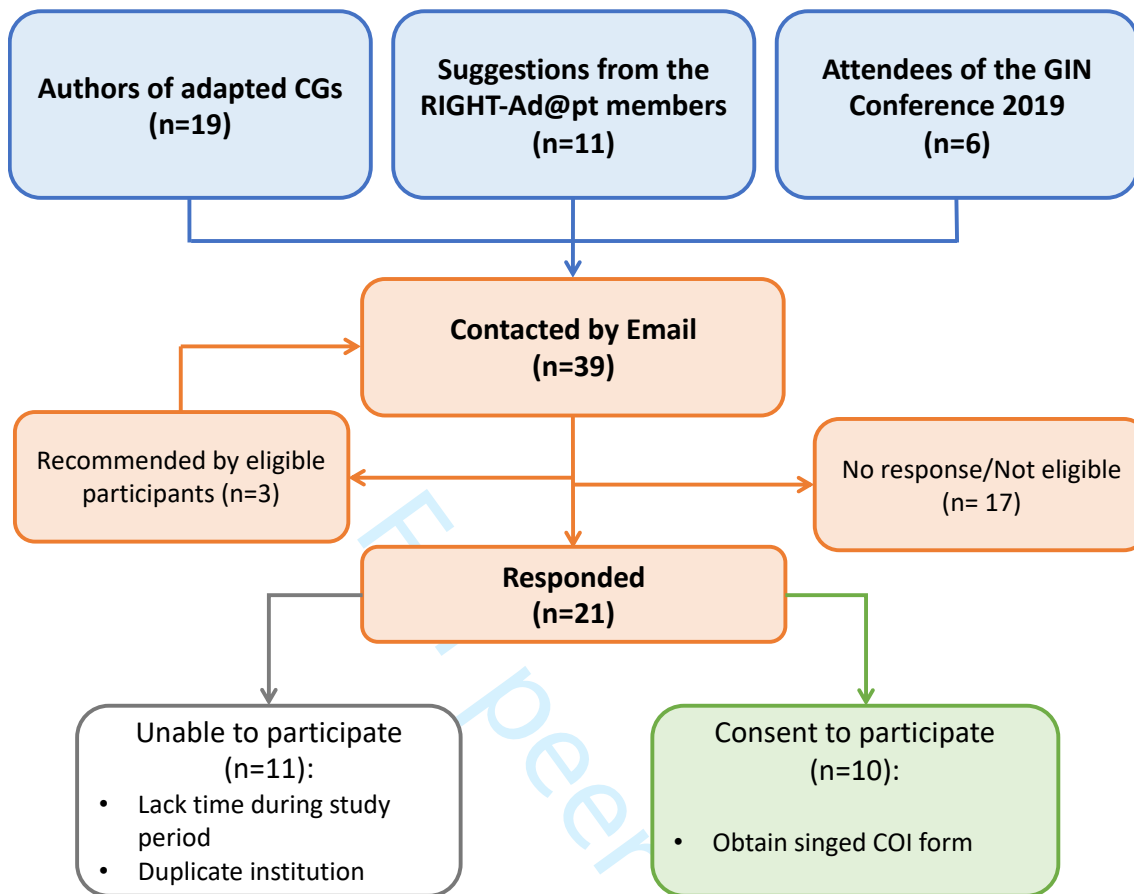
Authors of adapted CGs
(n=19)

Suggestions from the RIGHT-Ad@pt members
(n=11)

Attendees of the GIN Conference 2019
(n=6)

Contacted by Email
(n=39)

Recommended by eligible participants (n=3)

No response/Not eligible
(n= 17)

Responded
(n=21)

Unable to participate
(n=11):
• Lack time during study period
• Duplicate institution

Consent to participate
(n=10):
• Obtain singed COI form

For peer